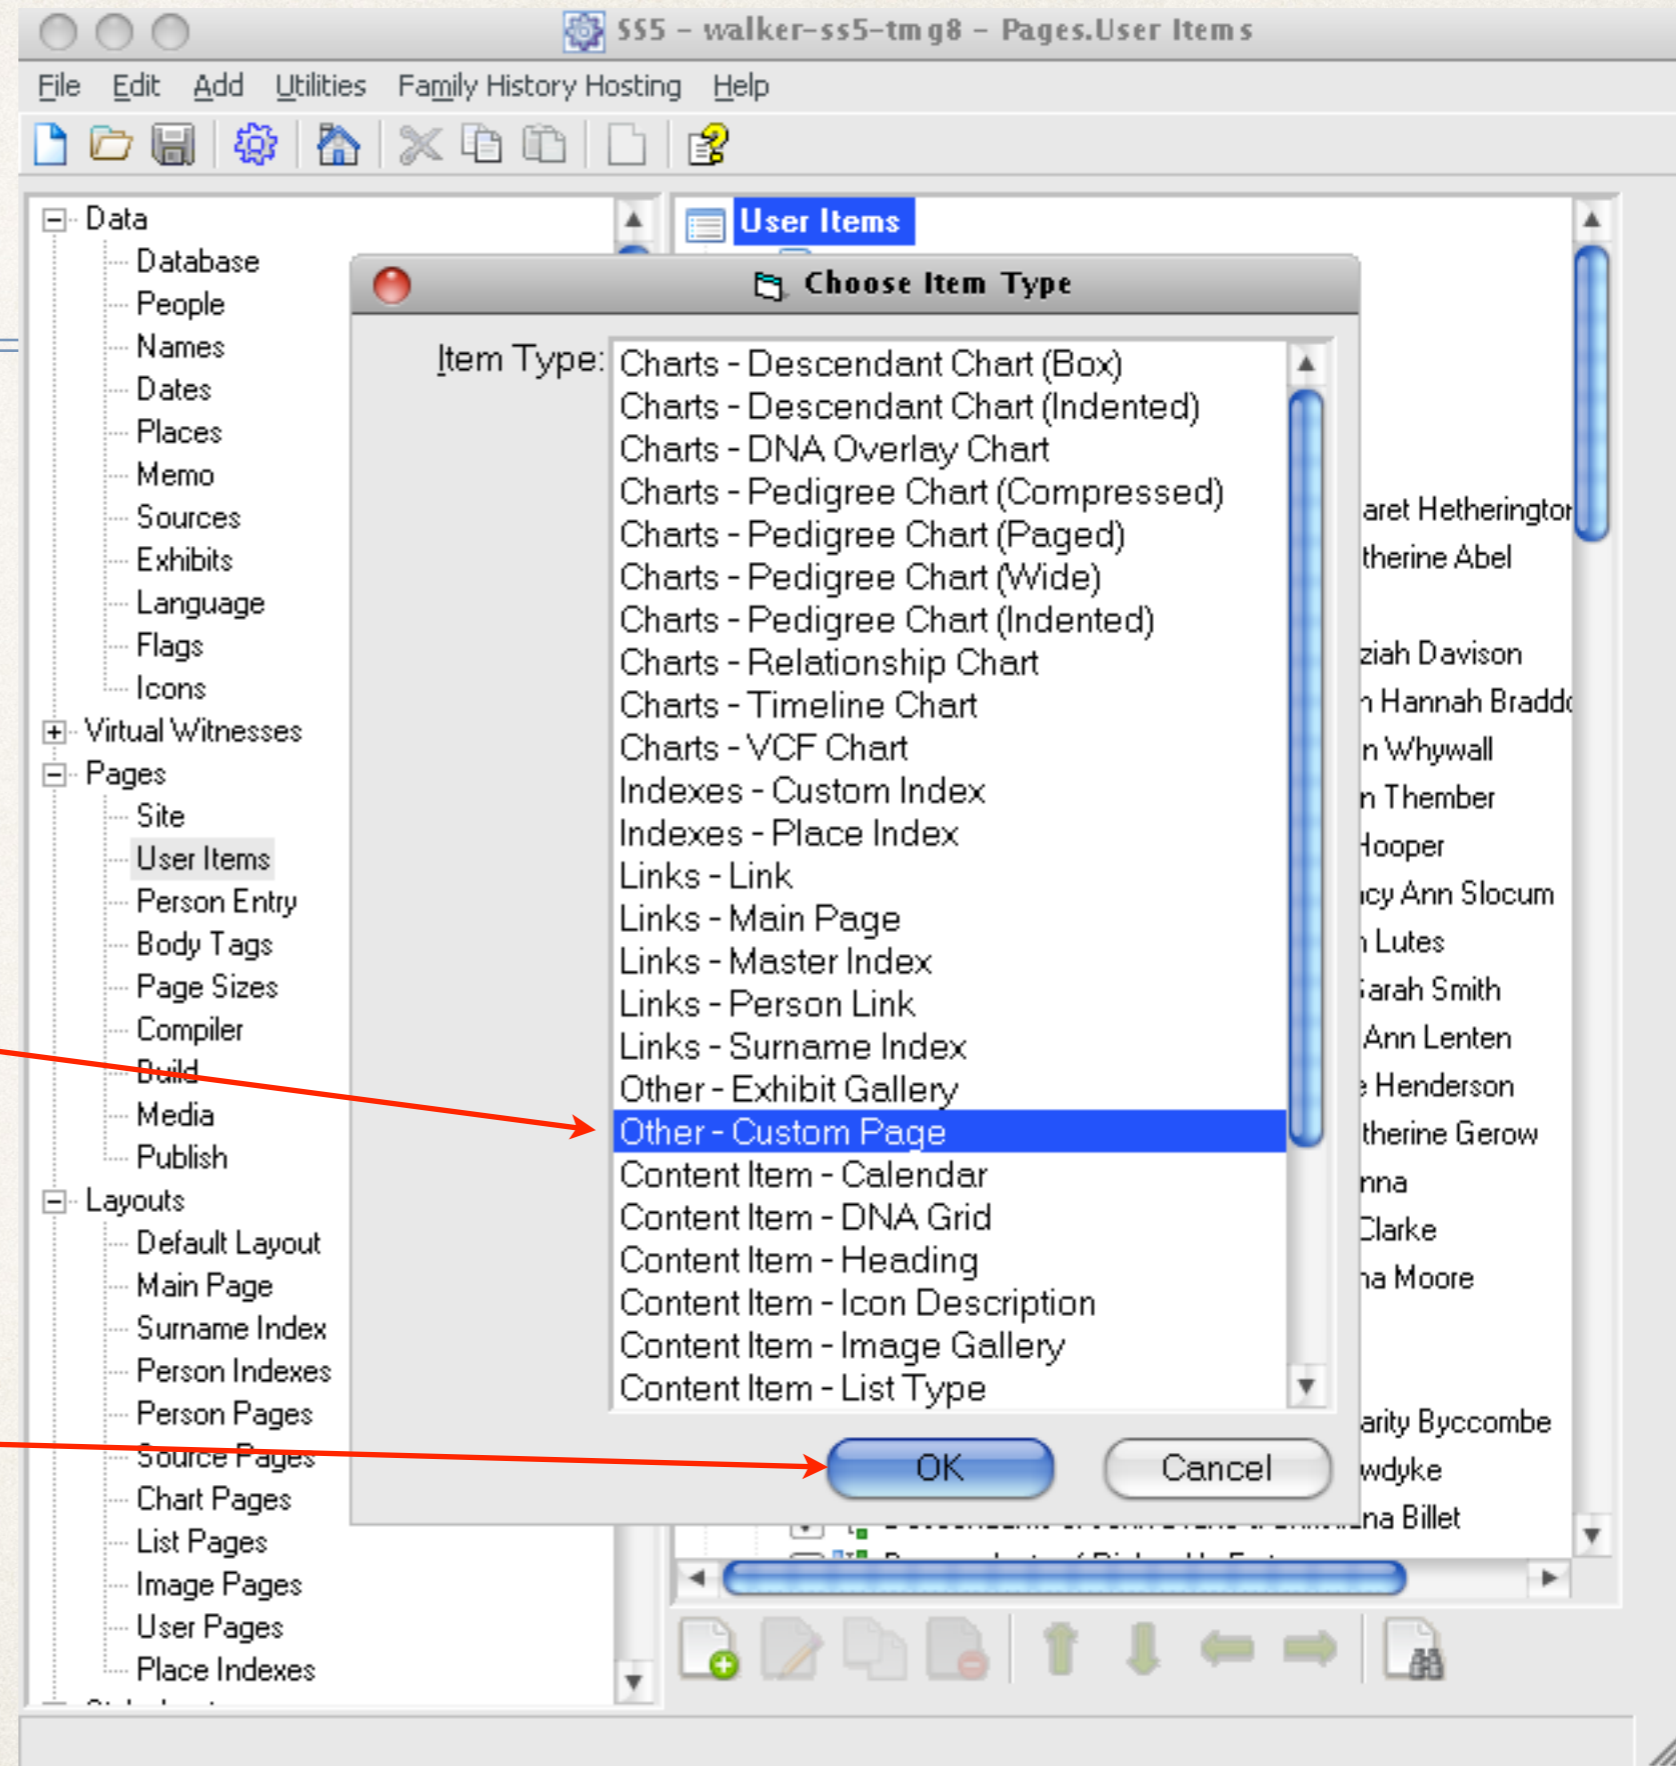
SS5 – walker-ss5-tmg8 – Pages.User Items

File Edit Add Utilities Family History Hosting Help

Data
Database
People
Names
Dates
Places
Memo
Sources
Exhibits
Language
Flags
Icons
Virtual Witnesses
Pages
Site
User Items
Person Entry
Body Tags
Page Sizes
Compiler
Build
Media
Publish
Layouts
Default Layout
Main Page
Surname Index
Person Indexes
Person Pages
Source Pages
Chart Pages
List Pages
Image Pages
User Pages
Place Indexes

User Items

Choose Item Type

Item Type:
Charts - Descendant Chart (Box)
Charts - Descendant Chart (Indented)
Charts - DNA Overlay Chart
Charts - Pedigree Chart (Compressed)
Charts - Pedigree Chart (Paged)
Charts - Pedigree Chart (Wide)
Charts - Pedigree Chart (Indented)
Charts - Relationship Chart
Charts - Timeline Chart
Charts - VCF Chart
Indexes - Custom Index
Indexes - Place Index
Links - Link
Links - Main Page
Links - Master Index
Links - Person Link
Links - Surname Index
Other - Exhibit Gallery
Other - Custom Page
Content Item - Calendar
Content Item - DNA Grid
Content Item - Heading
Content Item - Icon Description
Content Item - Image Gallery
Content Item - List Type

OK
Cancel

aret Hetheringtor
therine Abel
ziah Davison
Hannah Bradd
n Whywall
n Thember
Hooper
cy Ann Slocum
Lutes
Sarah Smith
Ann Lenten
Henderson
therine Gerow
nna
Clarke
a Moore
arity Byccombe
wdyke
na Billet